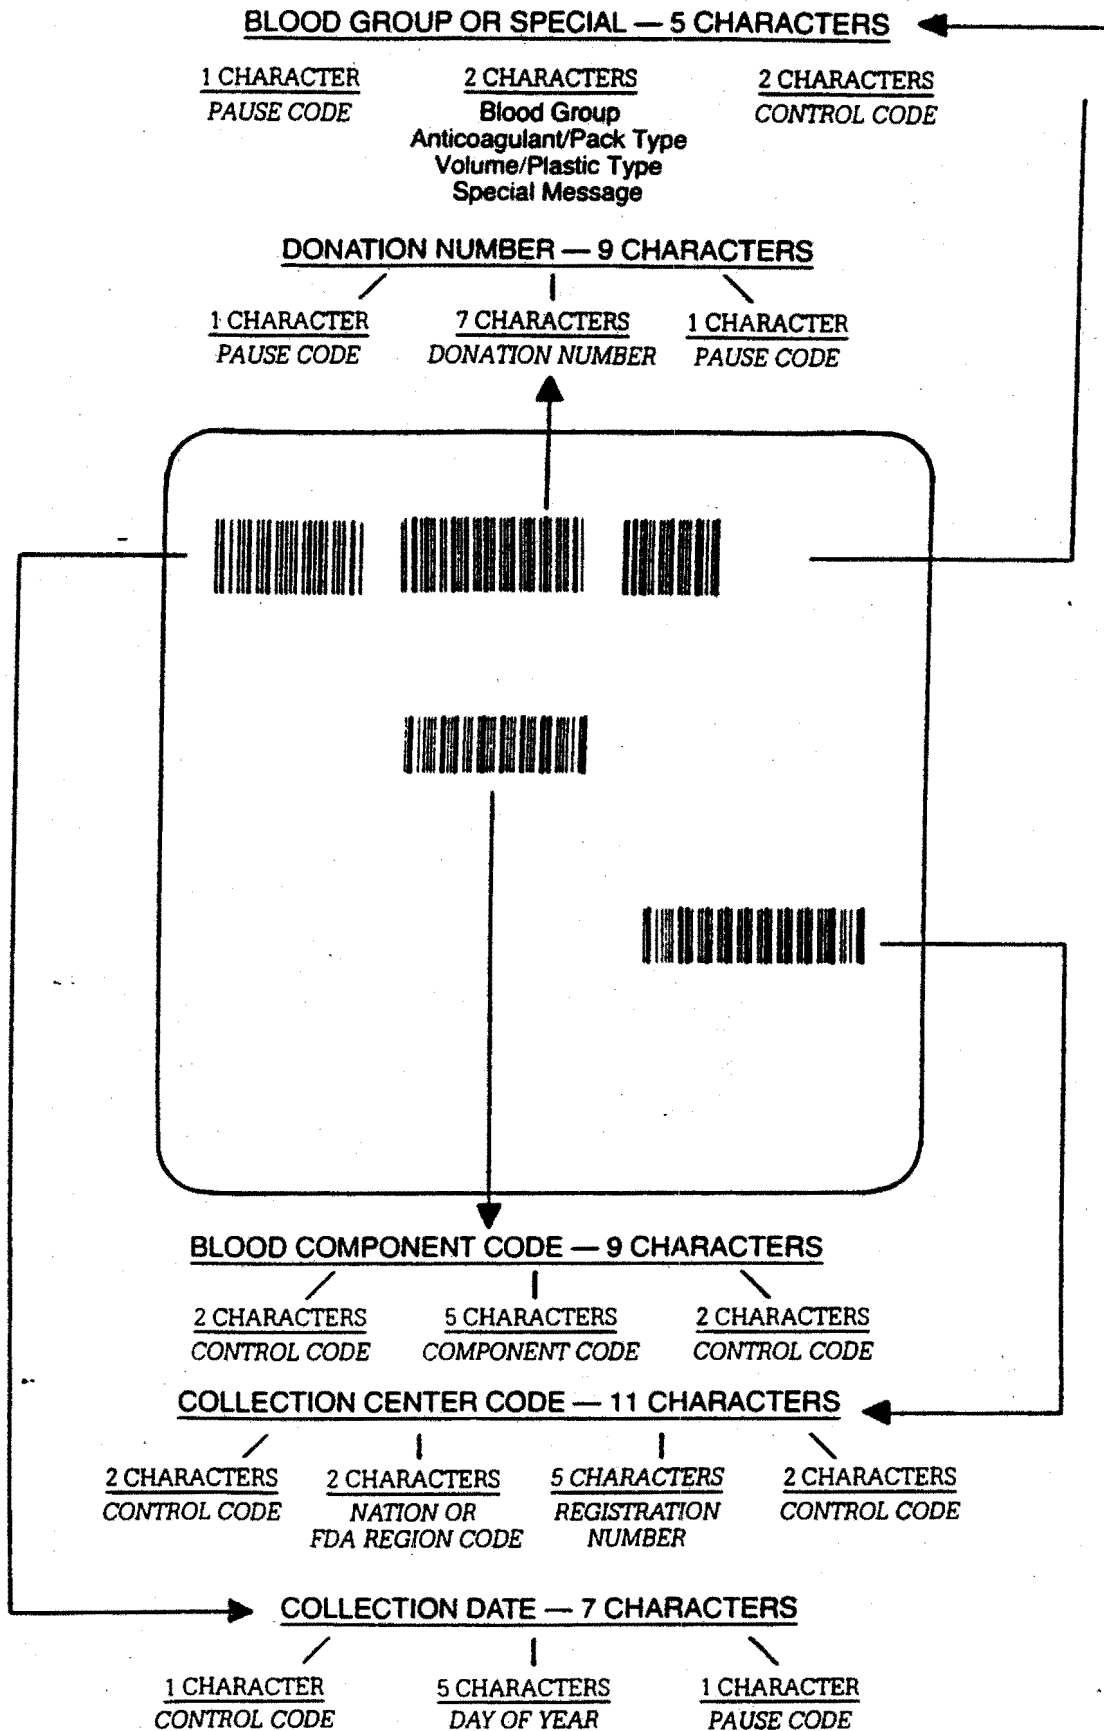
BLOOD GROUP OR SPECIAL — 5 CHARACTERS

1 CHARACTER
PAUSE CODE

2 CHARACTERS
Blood Group
Anticoagulant/Pack Type
Volume/Plastic Type
Special Message

2 CHARACTERS
CONTROL CODE

DONATION NUMBER — 9 CHARACTERS

1 CHARACTER
PAUSE CODE

7 CHARACTERS
DONATION NUMBER

1 CHARACTER
PAUSE CODE

BLOOD COMPONENT CODE — 9 CHARACTERS

2 CHARACTERS
CONTROL CODE

5 CHARACTERS
COMPONENT CODE

2 CHARACTERS
CONTROL CODE

COLLECTION CENTER CODE — 11 CHARACTERS

2 CHARACTERS
CONTROL CODE

2 CHARACTERS
NATION OR FDA REGION CODE

5 CHARACTERS
REGISTRATION NUMBER

2 CHARACTERS
CONTROL CODE

COLLECTION DATE — 7 CHARACTERS

1 CHARACTER
CONTROL CODE

5 CHARACTERS
DAY OF YEAR

1 CHARACTER
PAUSE CODE